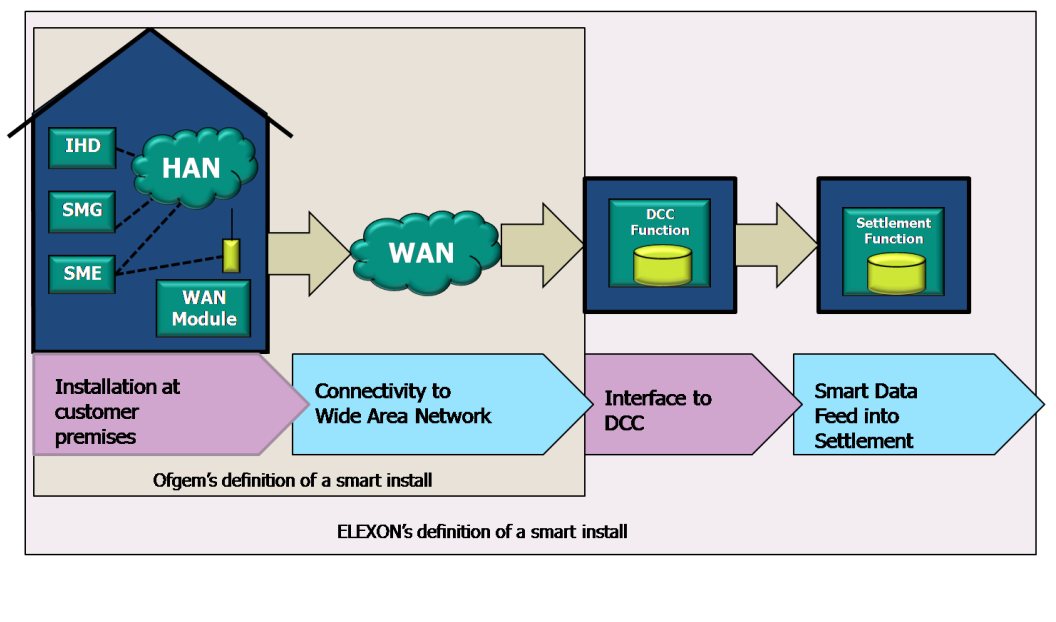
IHD

HAN

SMG

SME

WAN Module

WAN

DCC Function

Settlement Function

Installation at customer premises

Connectivity to Wide Area Network

Interface to DCC

Smart Data Feed into Settlement

Ofgem's definition of a smart install

ELEXON's definition of a smart install